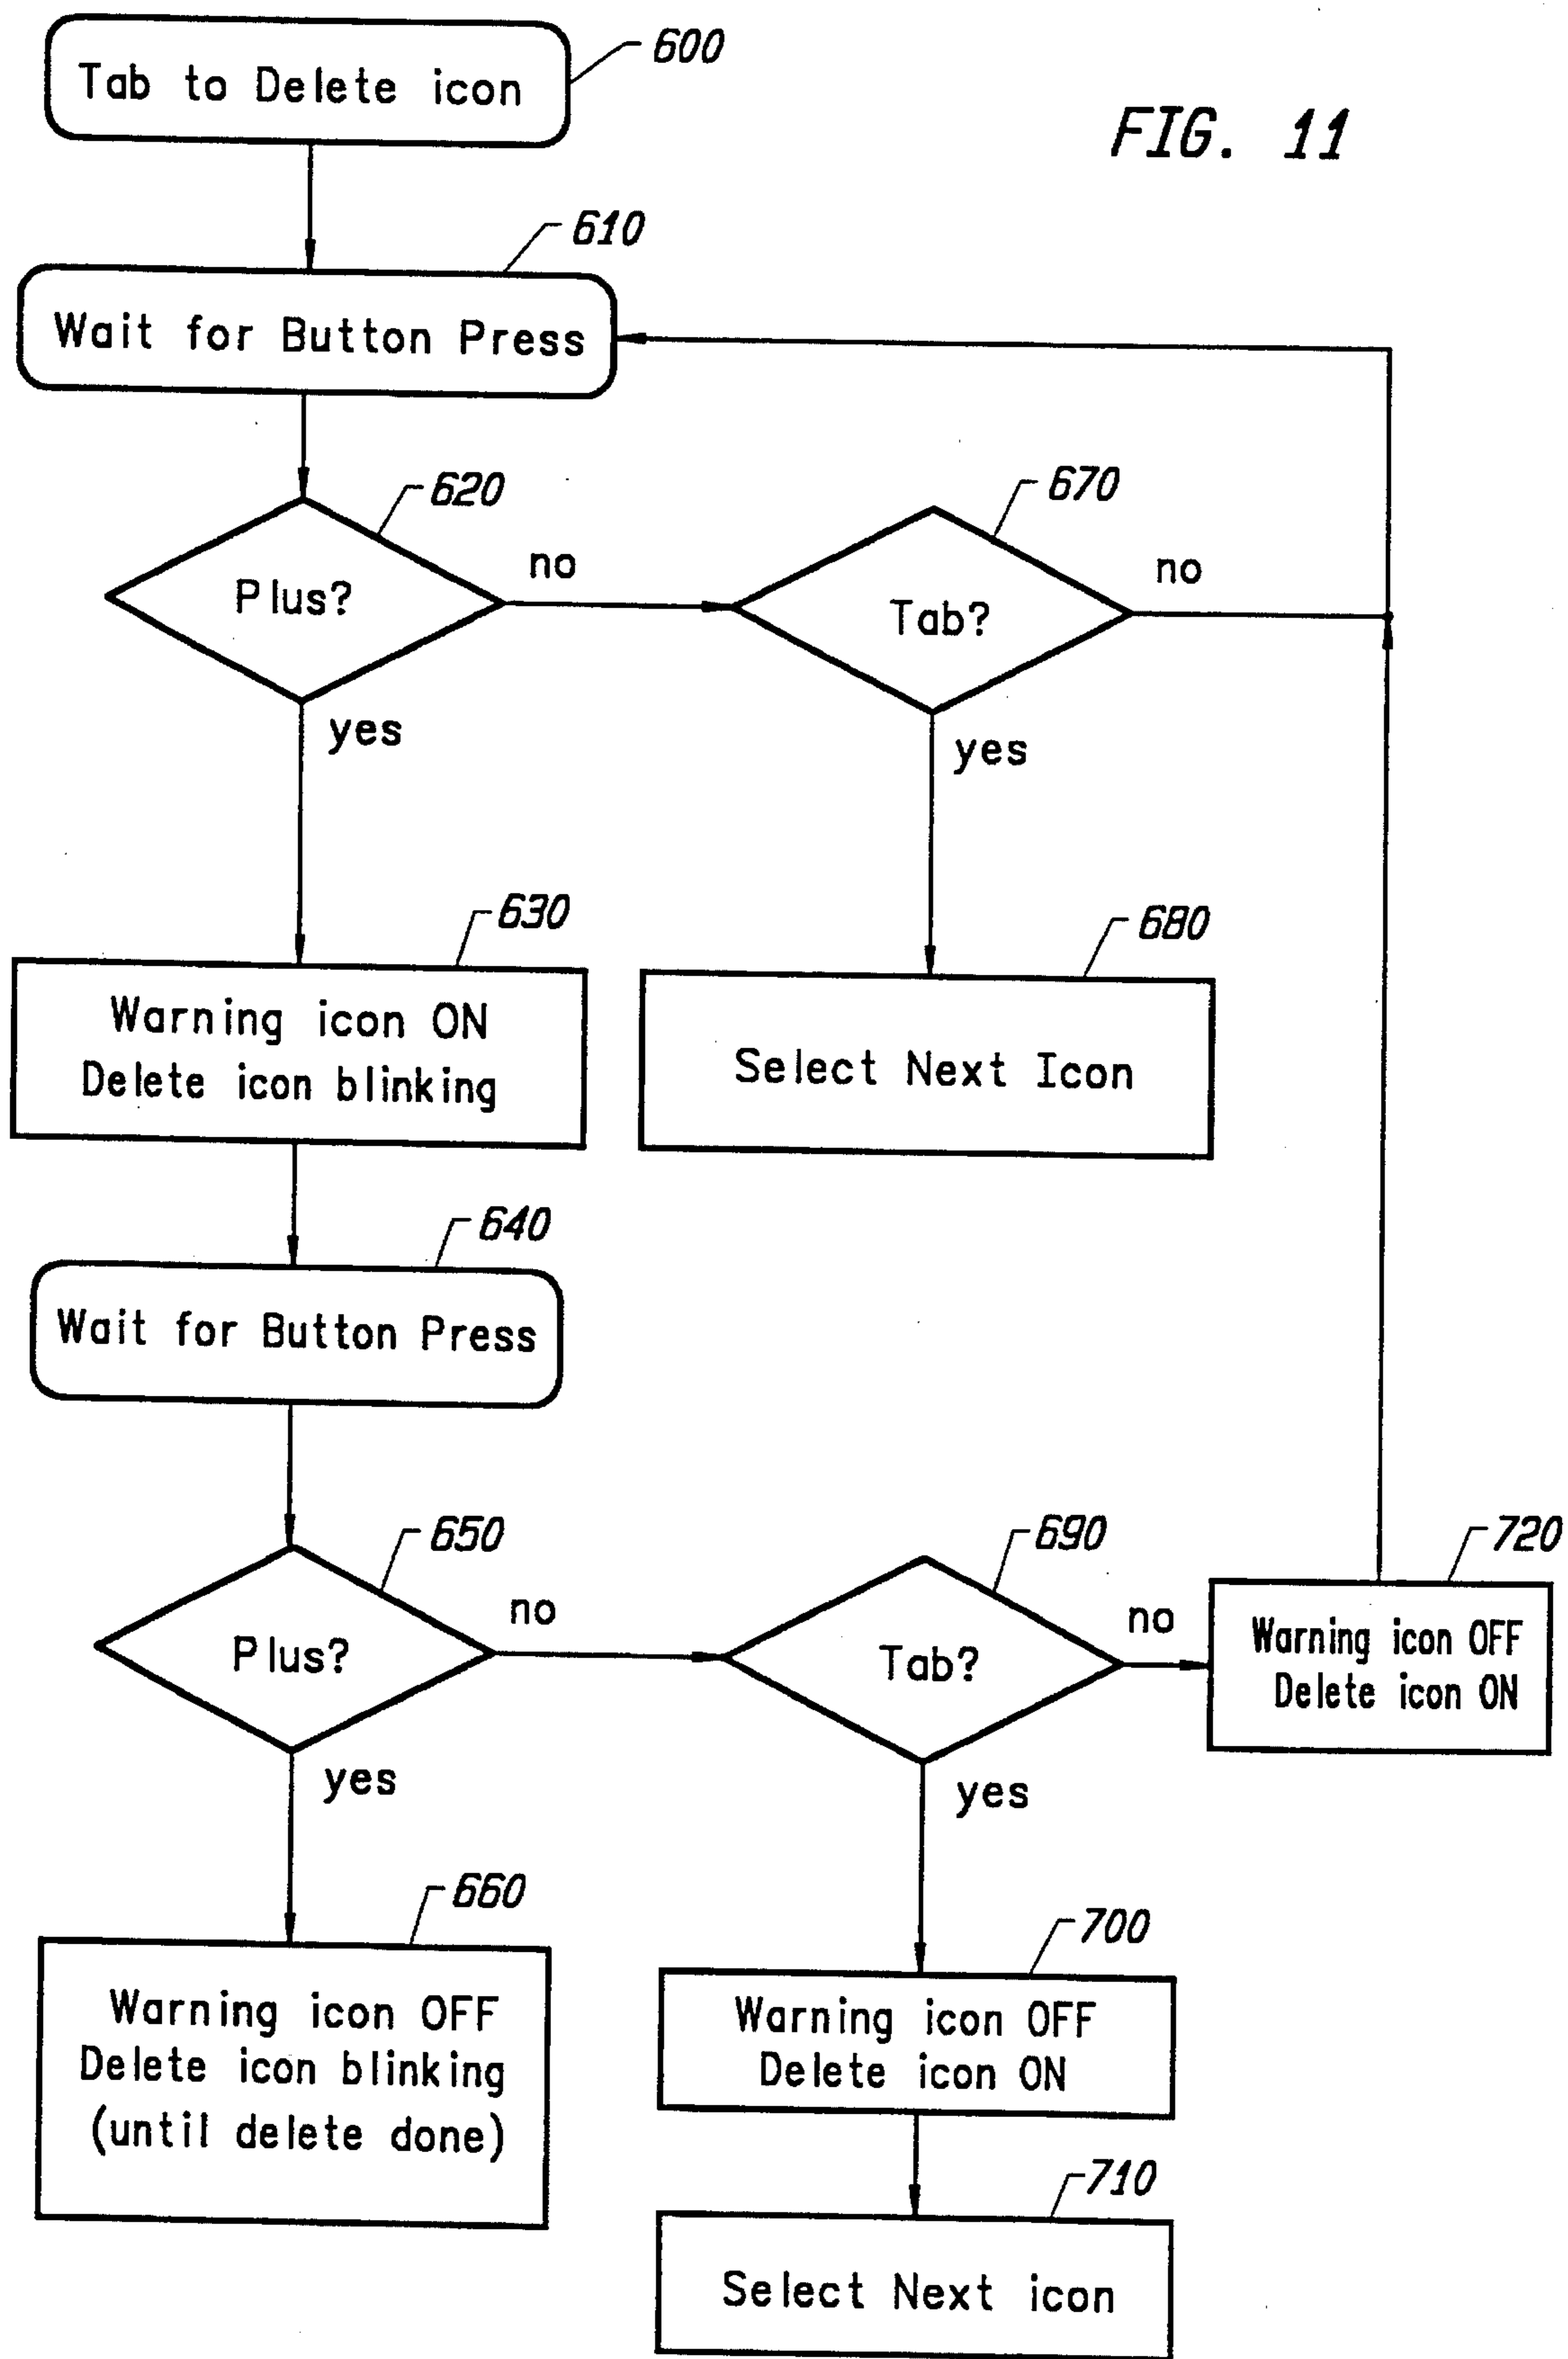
Tab to Delete icon
600

FIG. 11

610
Wait for Button Press

620
Plus?
no
yes

670
Tab?
no
yes

630
Warning icon ON
Delete icon blinking

680
Select Next Icon

640
Wait for Button Press

650
Plus?
no
yes

690
Tab?
no
yes

720
Warning icon OFF
Delete icon ON

660
Warning icon OFF
Delete icon blinking
(until delete done)

700
Warning icon OFF
Delete icon ON

710
Select Next icon